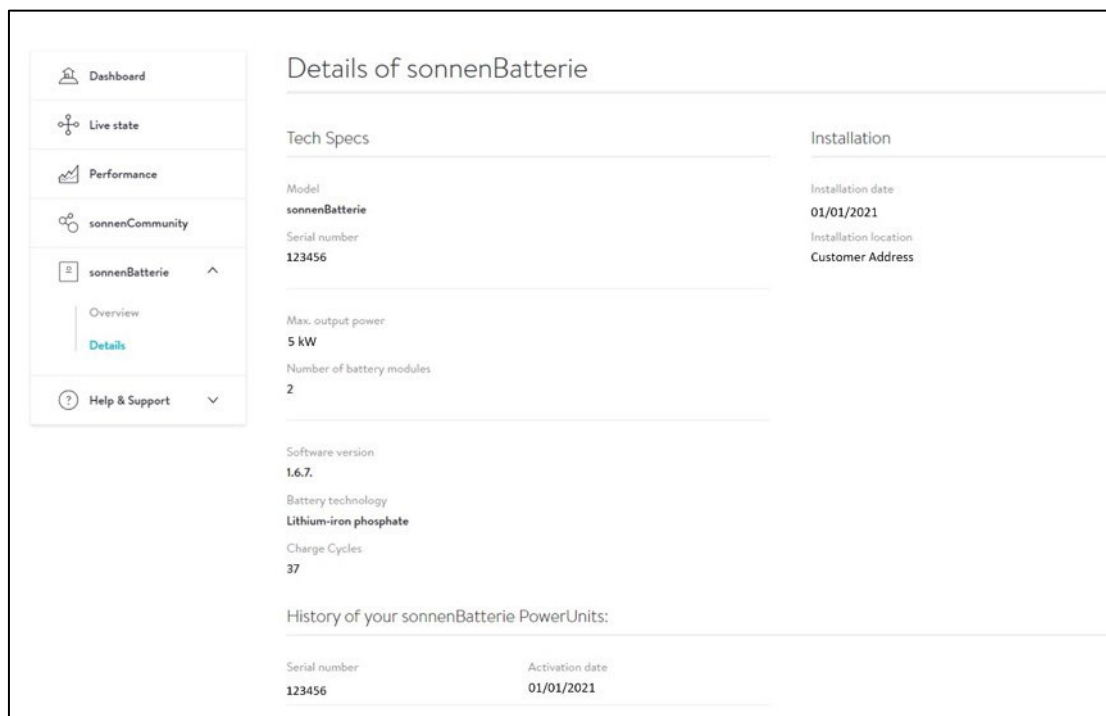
Dashboard
Live state
Performance
sonnenCommunity
sonnenBatterie
Overview
Details
Help & Support

Details of sonnenBatterie

Tech Specs

Model
sonnenBatterie
Serial number
123456

Max. output power
5 kW
Number of battery modules
2

Software version
1.6.7.
Battery technology
Lithium-iron phosphate
Charge Cycles
37

Installation

Installation date
01/01/2021
Installation location
Customer Address

History of your sonnenBatterie PowerUnits:

| Serial number | Activation date |
|---|---|
| 123456 | 01/01/2021 |